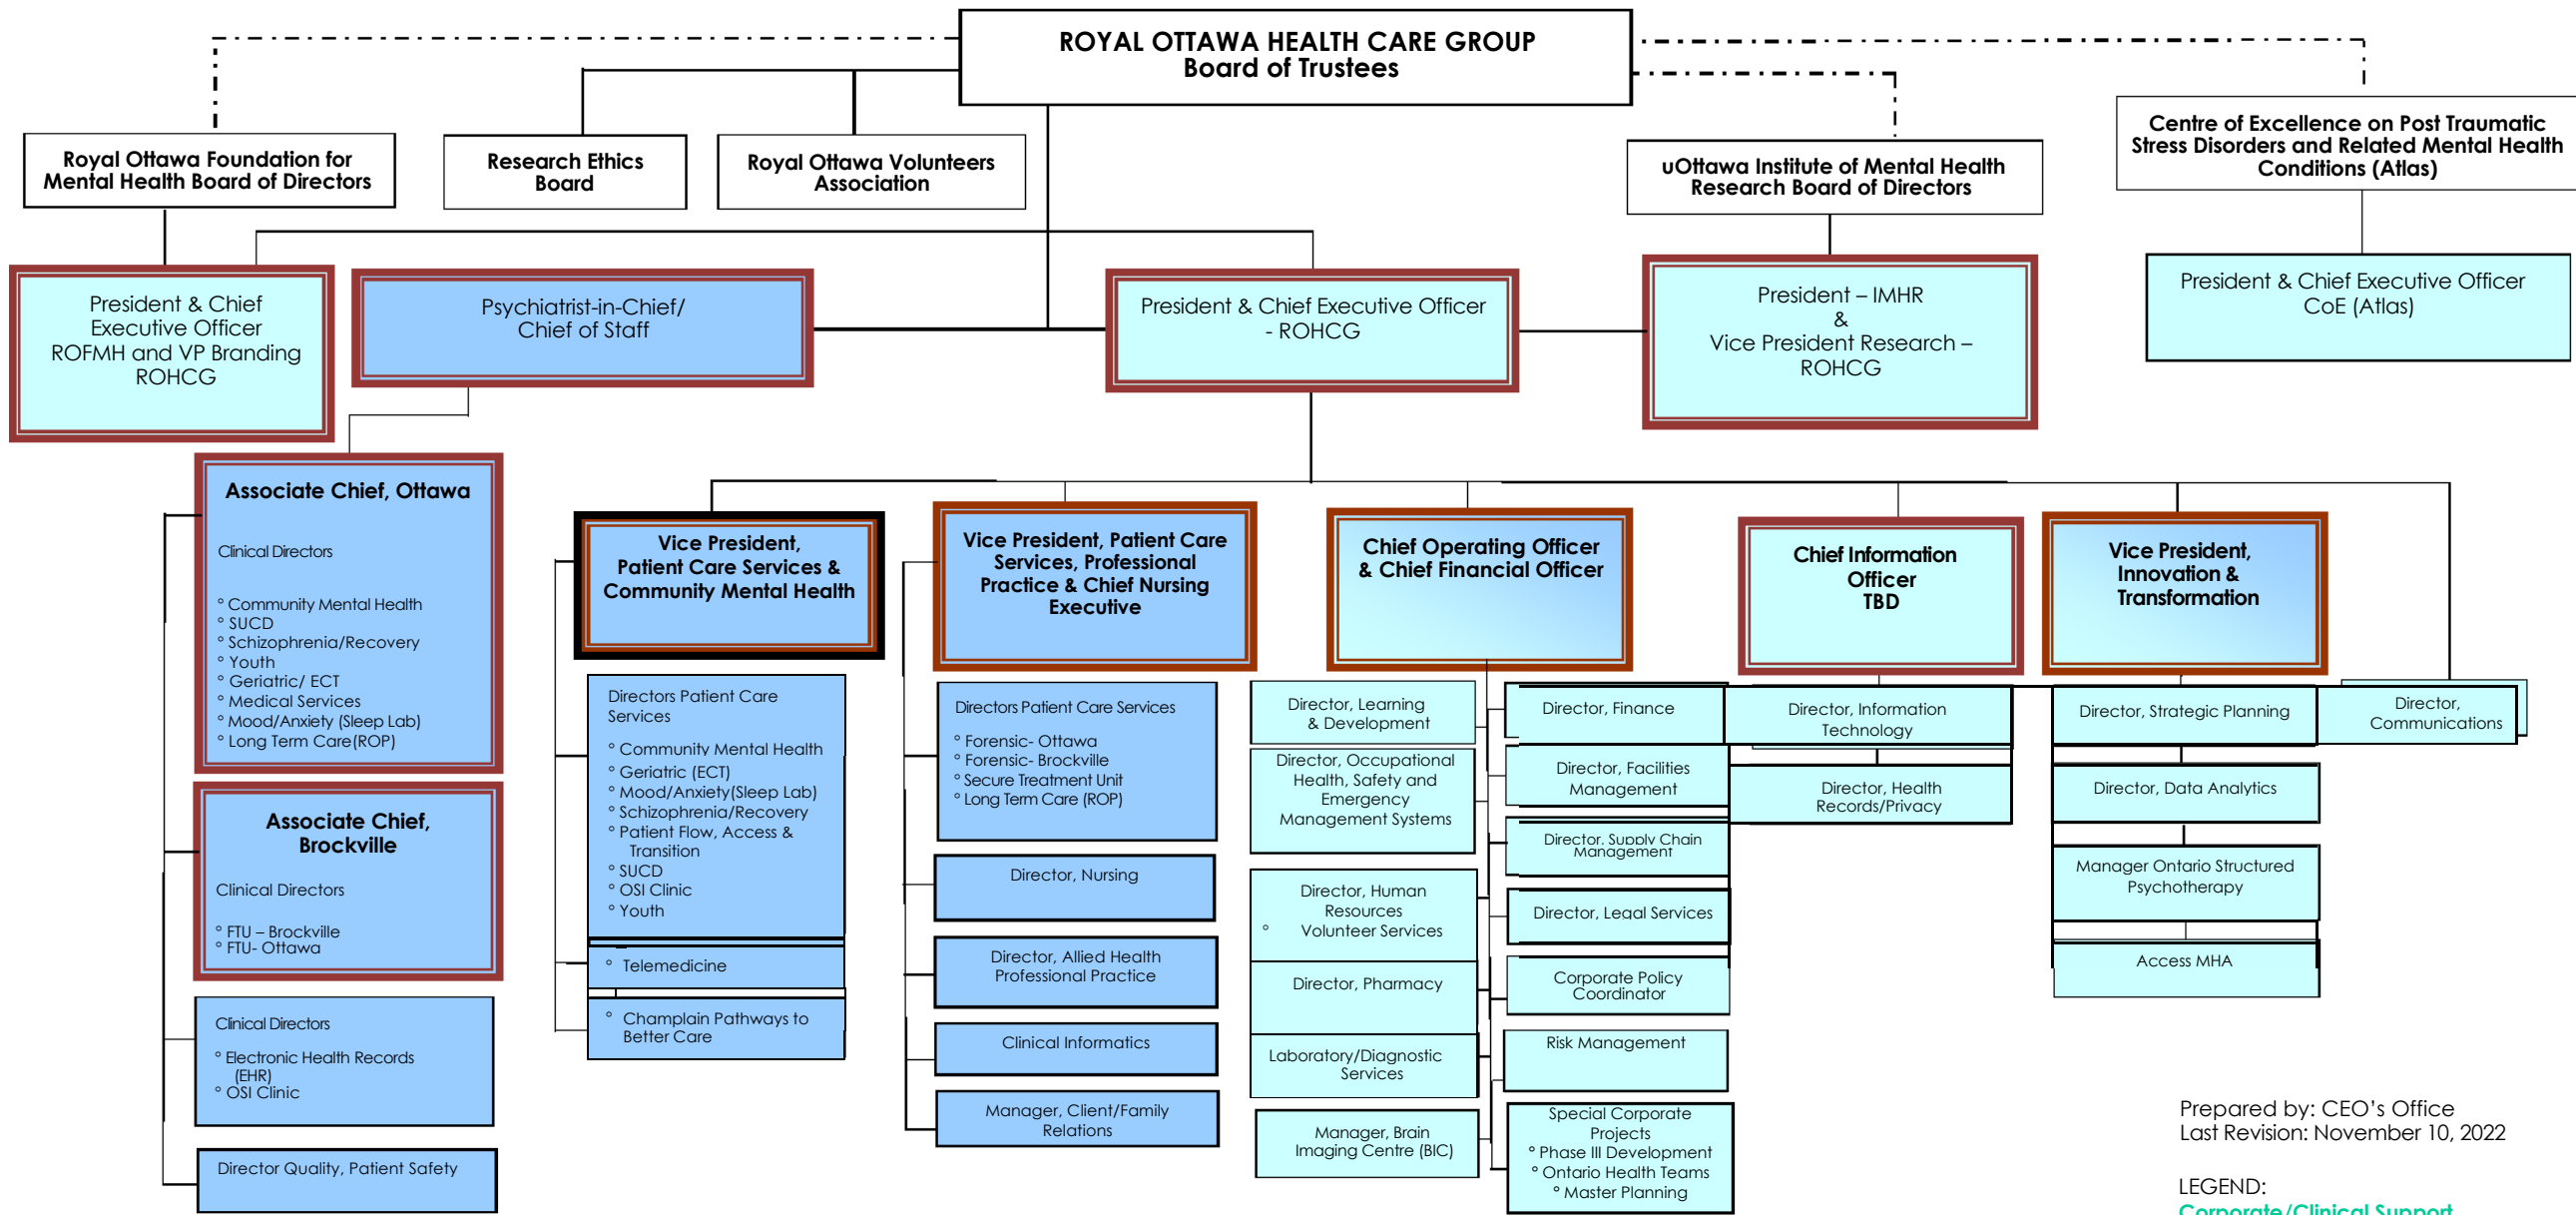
ROYAL OTTAWA HEALTH CARE GROUP
Board of Trustees

Royal Ottawa Foundation for Mental Health Board of Directors

Research Ethics Board

Royal Ottawa Volunteers Association

uOttawa Institute of Mental Health Research Board of Directors

Centre of Excellence on Post Traumatic Stress Disorders and Related Mental Health Conditions (Atlas)

President & Chief Executive Officer ROFMH and VP Branding ROHCG

Psychiatrist-in-Chief/ Chief of Staff

President & Chief Executive Officer - ROHCG

President – IMHR & Vice President Research – ROHCG

President & Chief Executive Officer CoE (Atlas)

Associate Chief, Ottawa

Clinical Directors

° Community Mental Health
° SUCD
° Schizophrenia/Recovery
° Youth
° Geriatric/ ECT
° Medical Services
° Mood/Anxiety (Sleep Lab)
° Long Term Care(ROP)

Associate Chief, Brockville

Clinical Directors

° FTU – Brockville
° FTU- Ottawa

Clinical Directors

° Electronic Health Records (EHR)
° OSI Clinic

Director Quality, Patient Safety

Vice President, Patient Care Services & Community Mental Health

Directors Patient Care Services

° Community Mental Health
° Geriatric (ECT)
° Mood/Anxiety(Sleep Lab)
° Schizophrenia/Recovery
° Patient Flow, Access & Transition
° SUCD
° OSI Clinic
° Youth

° Telemedicine

° Champlain Pathways to Better Care

Vice President, Patient Care Services, Professional Practice & Chief Nursing Executive

Directors Patient Care Services

° Forensic- Ottawa
° Forensic- Brockville
° Secure Treatment Unit
° Long Term Care (ROP)

Director, Nursing

Director, Allied Health Professional Practice

Clinical Informatics

Manager, Client/Family Relations

Chief Operating Officer & Chief Financial Officer

Director, Learning & Development

Director, Occupational Health, Safety and Emergency Management Systems

Director, Human Resources
° Volunteer Services

Director, Pharmacy

Laboratory/Diagnostic Services

Manager, Brain Imaging Centre (BIC)

Director, Finance

Director, Facilities Management

Director, Supply Chain Management

Director, Legal Services

Corporate Policy Coordinator

Risk Management

Special Corporate Projects
° Phase III Development
° Ontario Health Teams
° Master Planning

Chief Information Officer TBD

Director, Information Technology

Director, Health Records/Privacy

Vice President, Innovation & Transformation

Director, Strategic Planning

Director, Data Analytics

Manager Ontario Structured Psychotherapy

Access MHA

Director, Communications

Prepared by: CEO's Office
Last Revision: November 10, 2022

LEGEND:
Corporate/Clinical Support